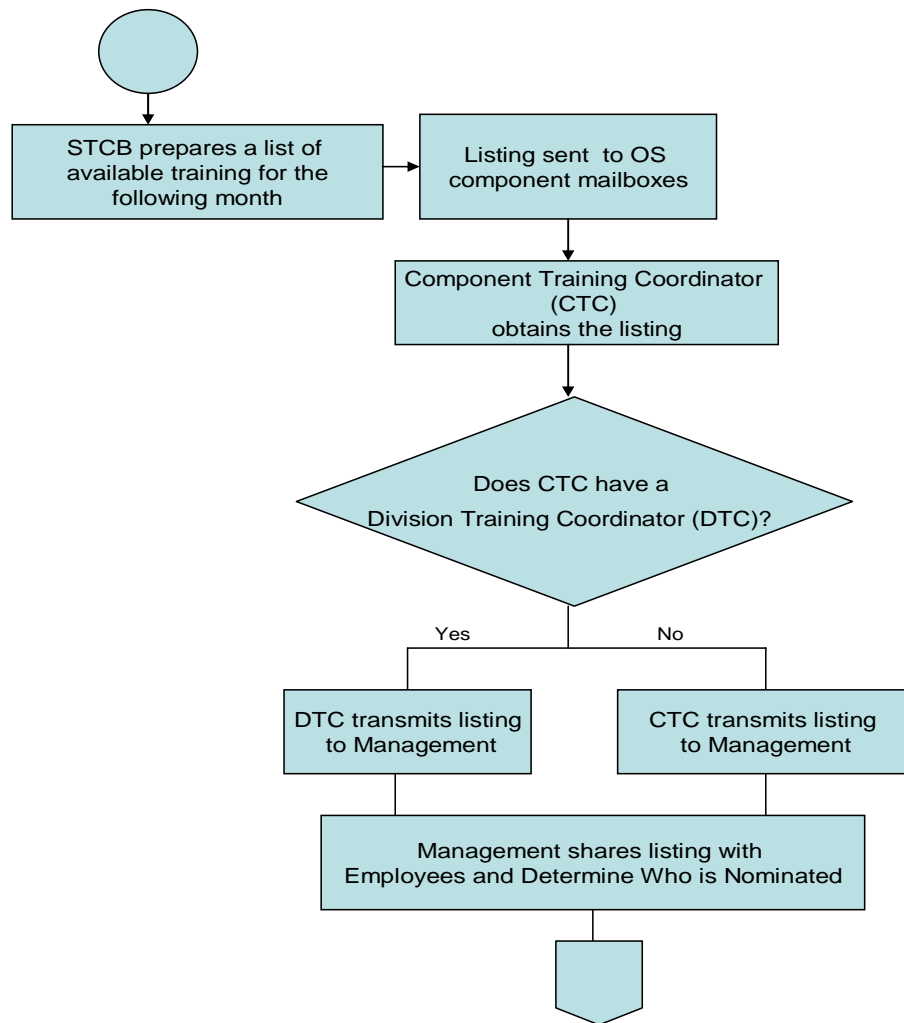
STCB prepares a list of available training for the following month

Listing sent to OS component mailboxes

Component Training Coordinator (CTC) obtains the listing

Does CTC have a Division Training Coordinator (DTC)?

Yes

No

DTC transmits listing to Management

CTC transmits listing to Management

Management shares listing with Employees and Determine Who is Nominated